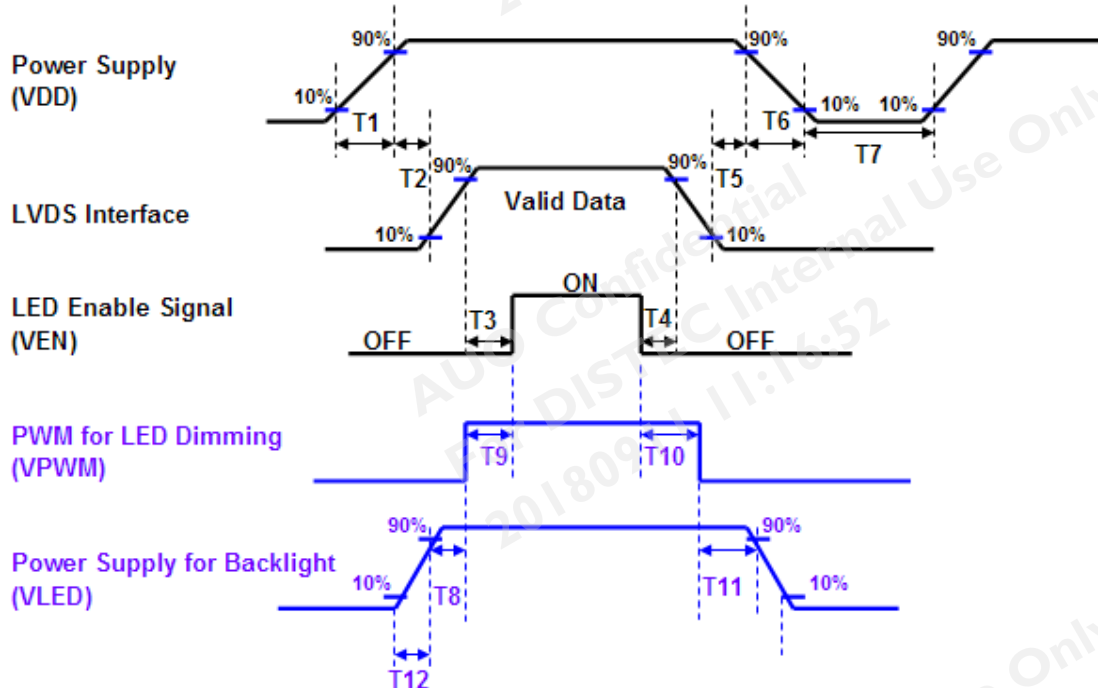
Power Supply
(VDD)

90%
10%
T1
90%
10%
T6
10%
90%
T7

T2
90%
Valid Data
90%
T5

LVDS Interface
10%
10%

LED Enable Signal
(VEN)
ON
OFF
T3
T4
OFF

PWM for LED Dimming
(VPWM)
T9
T10

Power Supply for Backlight
(VLED)
90%
10%
T8
90%
T11
10%
T12

AUO Confidential
For DISTEC Internal Use Only
20180911 11:16:52